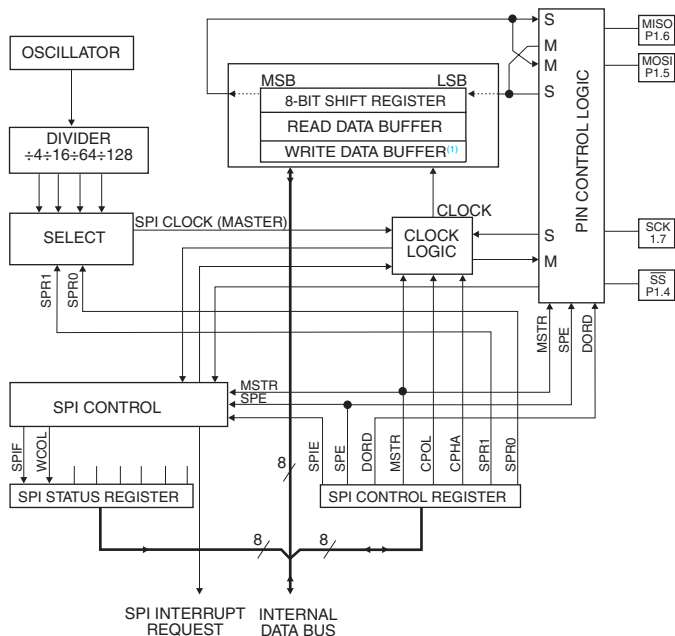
OSCILLATOR

DIVIDER
÷4÷16÷64÷128

SELECT

SPI CLOCK (MASTER)

MSB LSB

8-BIT SHIFT REGISTER

READ DATA BUFFER

WRITE DATA BUFFER$^{(1)}$

CLOCK

CLOCK LOGIC

S
M
M
S

S
M

PIN CONTROL LOGIC

MISO P1.6

MOSI P1.5

SCK 1.7

$\overline{SS}$ P1.4

SPR1 SPR0

MSTR SPE DORD

MSTR
SPE

SPI CONTROL

SPIF WCOL

SPI STATUS REGISTER

8

SPIE SPE DORD MSTR CPOL CPHA SPR1 SPR0

SPI CONTROL REGISTER

8 8

SPI INTERRUPT REQUEST

INTERNAL DATA BUS